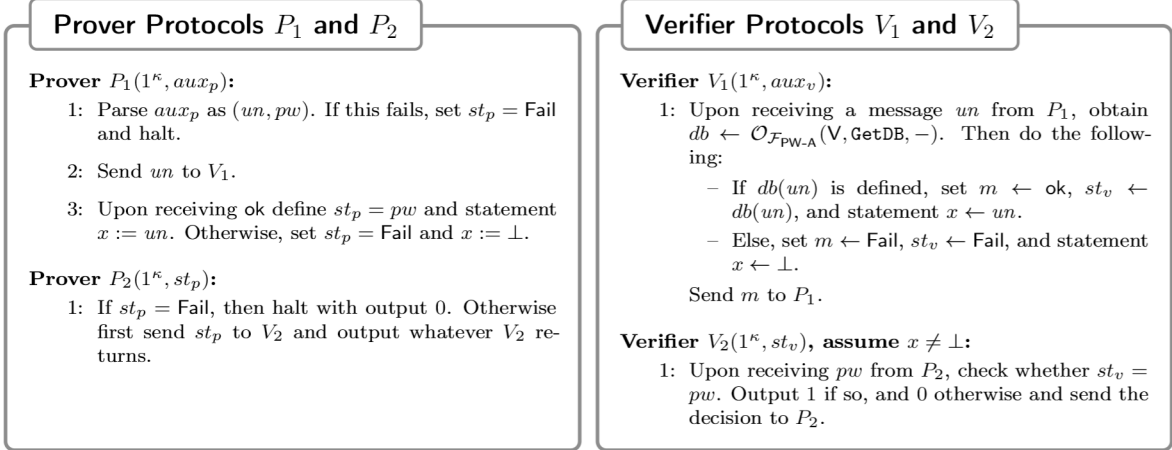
Prover Protocols $P_1$ and $P_2$

**Prover** $P_1(1^\kappa, aux_p)$**:**

1: Parse $aux_p$ as $(un, pw)$. If this fails, set $st_p = \mathsf{Fail}$ and halt.

2: Send $un$ to $V_1$.

3: Upon receiving $\mathsf{ok}$ define $st_p = pw$ and statement $x := un$. Otherwise, set $st_p = \mathsf{Fail}$ and $x := \perp$.

**Prover** $P_2(1^\kappa, st_p)$**:**

1: If $st_p = \mathsf{Fail}$, then halt with output 0. Otherwise first send $st_p$ to $V_2$ and output whatever $V_2$ returns.

Verifier Protocols $V_1$ and $V_2$

**Verifier** $V_1(1^\kappa, aux_v)$**:**

1: Upon receiving a message $un$ from $P_1$, obtain $db \leftarrow \mathcal{O}_{\mathcal{F}_{\mathsf{PW\text{-}A}}}(\mathsf{V}, \mathtt{GetDB}, -)$. Then do the following:

– If $db(un)$ is defined, set $m \leftarrow \mathsf{ok}$, $st_v \leftarrow db(un)$, and statement $x \leftarrow un$.

– Else, set $m \leftarrow \mathsf{Fail}$, $st_v \leftarrow \mathsf{Fail}$, and statement $x \leftarrow \perp$.

Send $m$ to $P_1$.

**Verifier** $V_2(1^\kappa, st_v)$**, assume** $x \neq \perp$**:**

1: Upon receiving $pw$ from $P_2$, check whether $st_v = pw$. Output 1 if so, and 0 otherwise and send the decision to $P_2$.